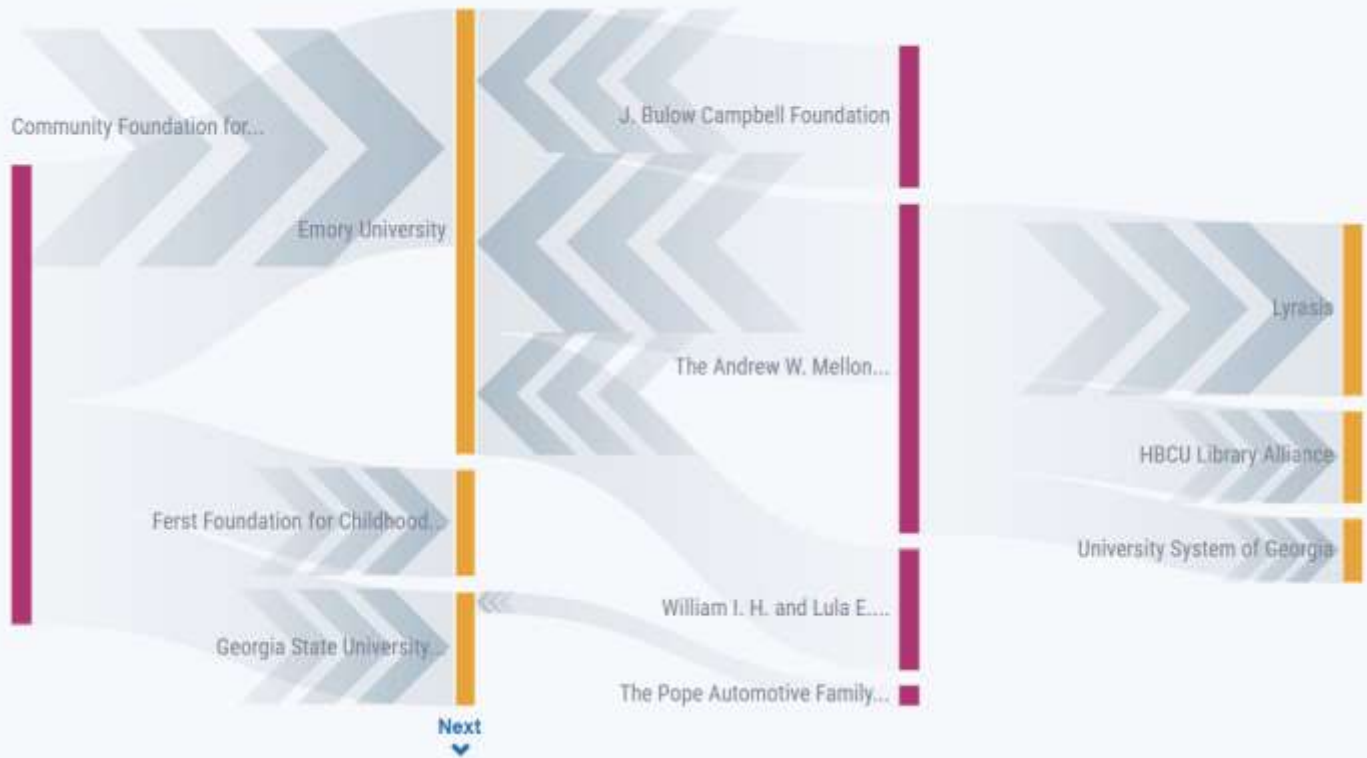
Community Foundation for...

Emory University

Ferst Foundation for Childhood...

Georgia State University...

Next

J. Bulow Campbell Foundation

The Andrew W. Mellon...

William I. H. and Lula E....

The Pope Automotive Family...

Lyrasis

HBCU Library Alliance

University System of Georgia